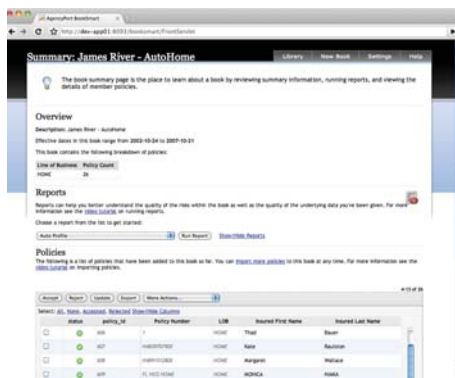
AgencyPort BookSmart

http://dev-app01:8003/Booksmart/FrontServlet

Summary: James River - AutoHome

Library | New Book | Settings | Help

The book summary page is the place to learn about a book by reviewing summary information, running reports, and viewing the details of member policies.

Overview

Description: James River - AutoHome

Effective dates in this book range from 2002-10-24 to 2007-10-21

This book contains the following breakdown of policies:

| Line of Business | Policy Count |
|---|---|
| HOME | 26 |

Reports

Reports can help you better understand the quality of the risks within the book as well as the quality of the underlying data you've been given. For more information see the video tutorial on running reports.

Choose a report from the list to get started:

Auto Profile | Run Report | Show/Hide Reports

Policies

The following is a list of policies that have been added to this book so far. You can import more policies to this book at any time. For more information see the video tutorial on importing policies.

Accept | Reject | Update | Export | More Actions...

1-15 of 26

Select: All, None, Accepted, Rejected Show/Hide Columns

| | Status | policy_id | Policy Number | LOB | Insured First Name | Insured Last Name |
|---|---|---|---|---|---|---|
| | | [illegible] | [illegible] | HOME | Thad | Bauer |
| | | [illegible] | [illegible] | HOME | Kate | Raulston |
| | | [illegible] | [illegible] | HOME | Margaret | Wallace |
| | | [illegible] | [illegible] | HOME | MONICA | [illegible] |